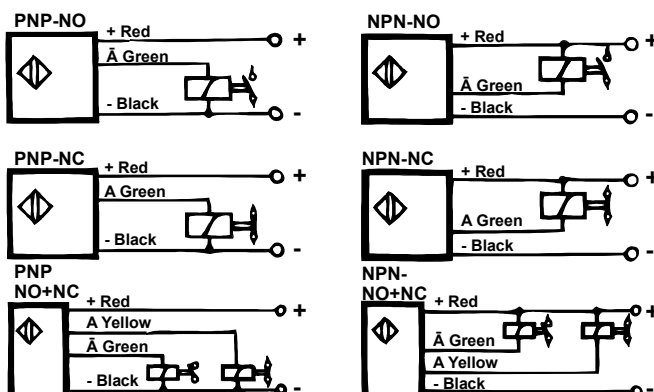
PNP-NO
+ Red
Ā Green
- Black
+
-

NPN-NO
+ Red
Ā Green
- Black
+
-

PNP-NC
+ Red
A Green
- Black
+
-

NPN-NC
+ Red
A Green
- Black
+
-

PNP NO+NC
+ Red
A Yellow
Ā Green
- Black
+
-

NPN- NO+NC
+ Red
Ā Green
A Yellow
- Black
+
-